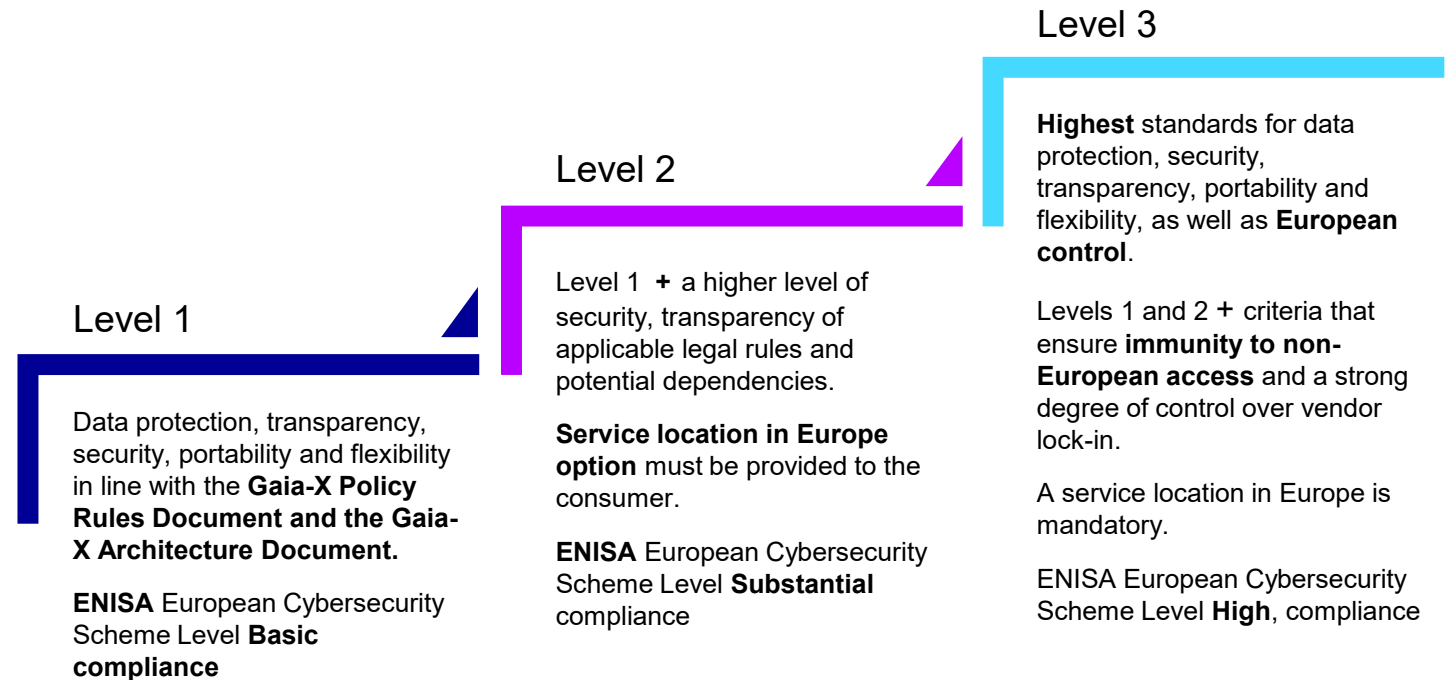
Level 1

Data protection, transparency, security, portability and flexibility in line with the **Gaia-X Policy Rules Document and the Gaia-X Architecture Document.**

**ENISA** European Cybersecurity Scheme Level **Basic compliance**

Level 2

Level 1 **+** a higher level of security, transparency of applicable legal rules and potential dependencies.

**Service location in Europe option** must be provided to the consumer.

**ENISA** European Cybersecurity Scheme Level **Substantial** compliance

Level 3

**Highest** standards for data protection, security, transparency, portability and flexibility, as well as **European control**.

Levels 1 and 2 **+** criteria that ensure **immunity to non-European access** and a strong degree of control over vendor lock-in.

A service location in Europe is mandatory.

ENISA European Cybersecurity Scheme Level **High**, compliance